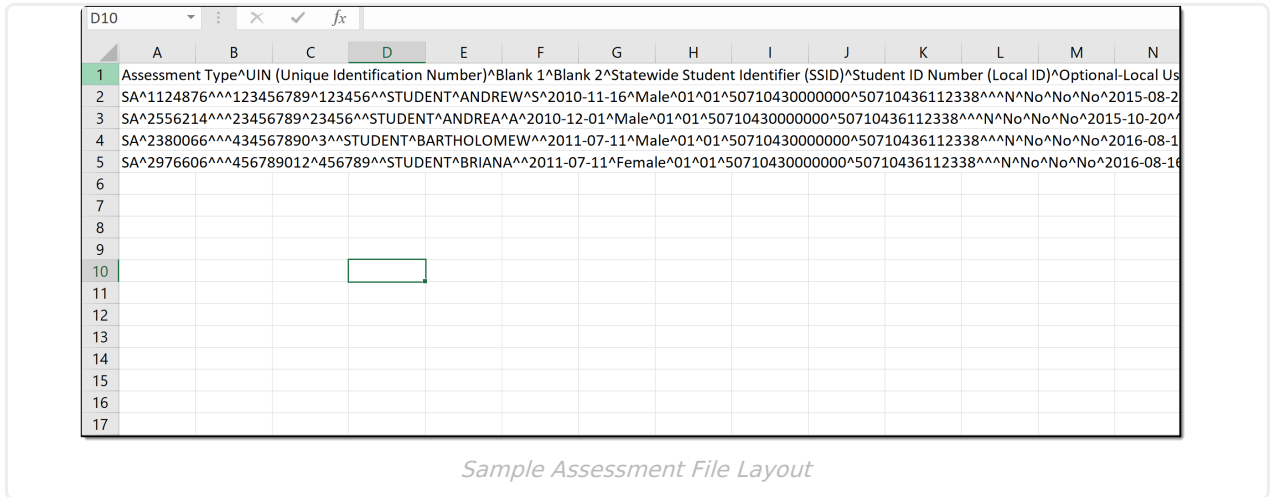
D10 fx

| | A | B | C | D | E | F | G | H | I | J | K | L | M | N |
|---|---|---|---|---|---|---|---|---|---|---|---|---|---|---|
| 1 | Assessment Type^UIN (Unique Identification Number)^Blank 1^Blank 2^Statewide Student Identifier (SSID)^Student ID Number (Local ID)^Optional-Local Us | | | | | | | | | | | | | |
| 2 | SA^1124876^^^123456789^123456^^STUDENT^ANDREW^S^2010-11-16^Male^01^01^50710430000000^50710436112338^^^N^No^No^No^2015-08-2 | | | | | | | | | | | | | |
| 3 | SA^2556214^^^23456789^23456^^STUDENT^ANDREA^A^2010-12-01^Male^01^01^50710430000000^50710436112338^^^N^No^No^No^2015-10-20^ | | | | | | | | | | | | | |
| 4 | SA^2380066^^^434567890^3^^STUDENT^BARTHOLOMEW^^2011-07-11^Male^01^01^50710430000000^50710436112338^^^N^No^No^No^2016-08-1 | | | | | | | | | | | | | |
| 5 | SA^2976606^^^456789012^456789^^STUDENT^BRIANA^^2011-07-11^Female^01^01^50710430000000^50710436112338^^^N^No^No^No^2016-08-16 | | | | | | | | | | | | | |
| 6 | | | | | | | | | | | | | | |
| 7 | | | | | | | | | | | | | | |
| 8 | | | | | | | | | | | | | | |
| 9 | | | | | | | | | | | | | | |
| 10 | | | | | | | | | | | | | | |
| 11 | | | | | | | | | | | | | | |
| 12 | | | | | | | | | | | | | | |
| 13 | | | | | | | | | | | | | | |
| 14 | | | | | | | | | | | | | | |
| 15 | | | | | | | | | | | | | | |
| 16 | | | | | | | | | | | | | | |
| 17 | | | | | | | | | | | | | | |

Sample Assessment File Layout